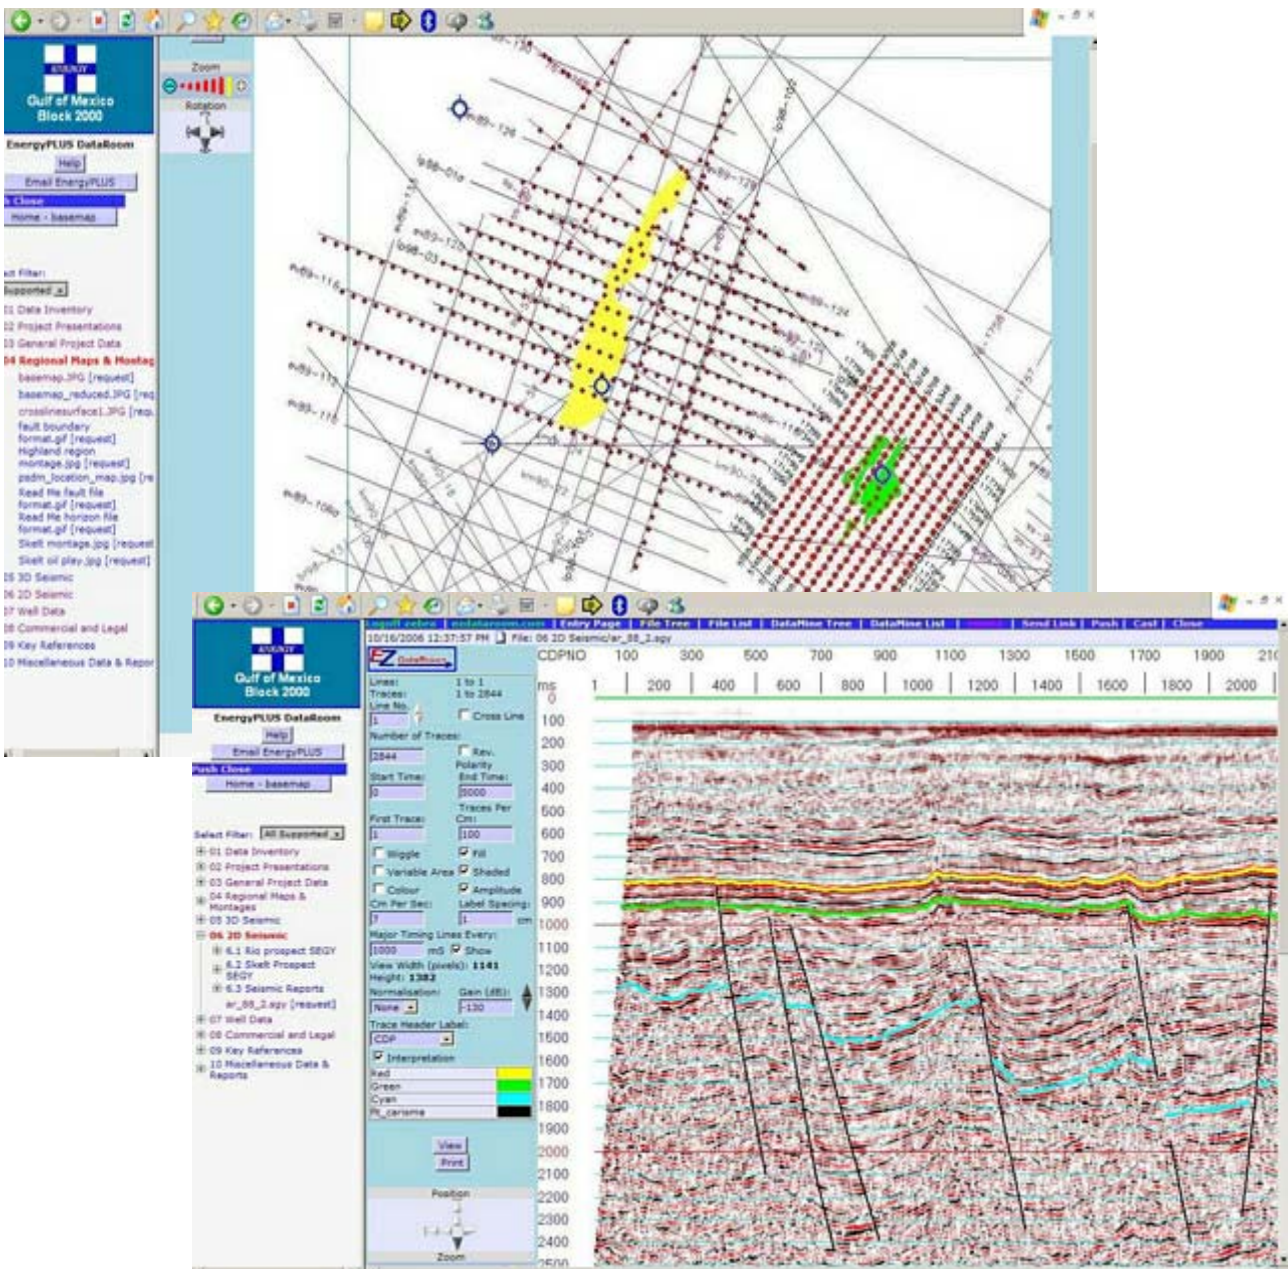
Gulf of Mexico Block 2000

EnergyPLUS DataRoom

Help

Email EnergyPLUS

Close

Home - basemap

Zoom

Rotation

Filter:

Supported

01 Data Inventory
02 Project Presentations
03 General Project Data
04 Regional Maps & Montag
basemap.JPG [request]
basemap_reduced.JPG [req
crosslinesurface1.JPG [req
fault boundary format.gif [request]
Highland region montage.jpg [request]
padm_location_map.jpg [re
Read Me fault file format.gif [request]
Read Me horizon file format.gif [request]
Skelt montage.jpg [request]
Skelt oil play.jpg [request]
05 3D Seismic
06 2D Seismic
07 Well Data
08 Commercial and Legal
09 Key References
10 Miscellaneous Data & Repor

Gulf of Mexico Block 2000

EnergyPLUS DataRoom

Help

Email EnergyPLUS

Push Close

Home - basemap

Select Filter: All Supported

01 Data Inventory
02 Project Presentations
03 General Project Data
04 Regional Maps & Montages
05 3D Seismic
06 2D Seismic
6.1 Rio prospect SEGY
6.2 Skelt Prospect SEGY
6.3 Seismic Reports
ar_88_2.sgy [request]
07 Well Data
08 Commercial and Legal
09 Key References
10 Miscellaneous Data & Reports

Entry Page | File Tree | File List | DataMine Tree | DataMine List | | Send Link | Push | Cast | Close

10/16/2006 12:37:57 PM File: 06 2D Seismic/ar_88_2.sgy

DataRoom

Lines: 1 to 1
Traces: 1 to 2844
Line No. 1
Cross Line
Number of Traces: 2844
Rev. Polarity
Start Time: 0
End Time: 5000
First Trace: 1
Traces Per Cm: 100
Wiggle
Fill
Variable Area
Shaded
Colour
Amplitude
Cm Per Sec: 7
Label Spacing: 1 cm
Major Timing Lines Every: 1000 mS
Show
View Width (pixels): 1141
Height: 1382
Normalisation: None
Gain (dB): -130
Trace Header Label: CDP
Interpretation
Red
Green
Cyan
flt_carisma

View
Print
Position
Zoom

CDPNO 100 300 500 700 900 1100 1300 1500 1700 1900 21

ms 0 1 200 400 600 800 1000 1200 1400 1600 1800 2000

100 200 300 400 500 600 700 800 900 1000 1100 1200 1300 1400 1500 1600 1700 1800 1900 2000 2100 2200 2300 2400 2500